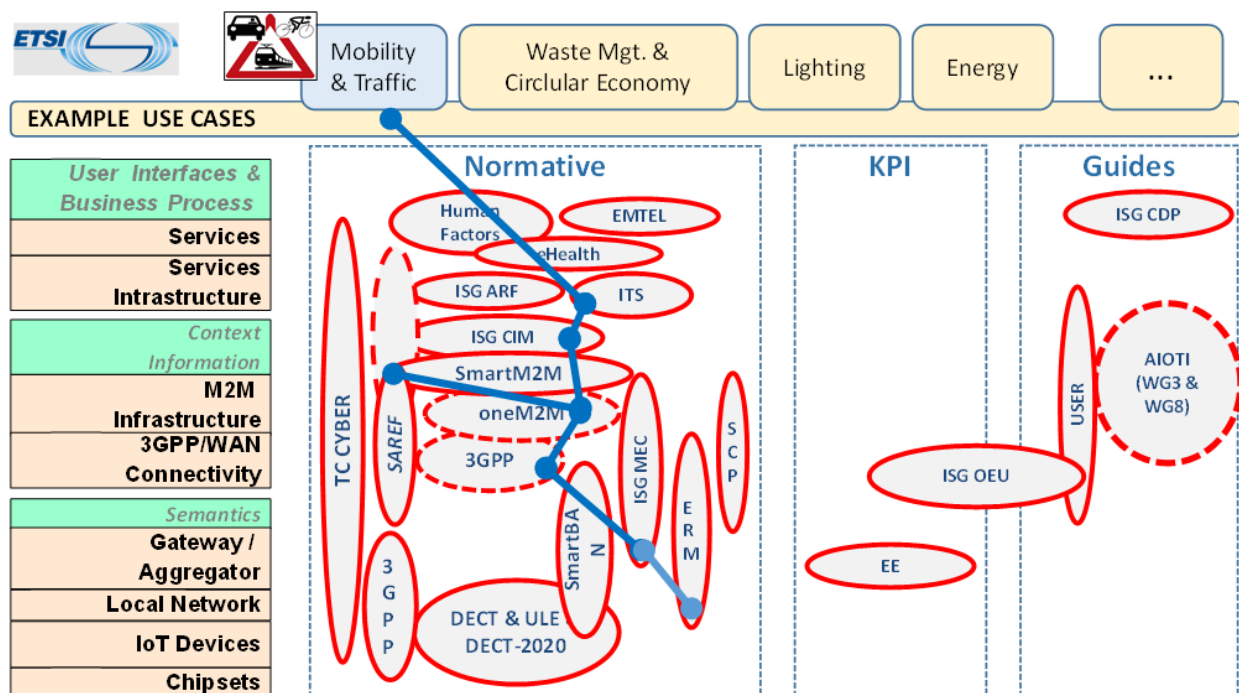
ETSI

Mobility & Traffic

Waste Mgt. & Circular Economy

Lighting

Energy

...

EXAMPLE USE CASES

User Interfaces & Business Process
Services
Services Intrastructure
Context Information
M2M Infrastructure
3GPP/WAN Connectivity
Semantics
Gateway / Aggregator
Local Network
IoT Devices
Chipsets

Normative

KPI

Guides

Human Factors

EMTEL

eHealth

ISG ARF

ITS

ISG CIM

SmartM2M

oneM2M

3GPP

TC CYBER

SAREF

ISG MEC

SCP

ERM

SmartBAN

3GPP

DECT & ULE DECT-2020

ISG CDP

USER

AIOTI (WG3 & WG8)

ISG OEU

EE